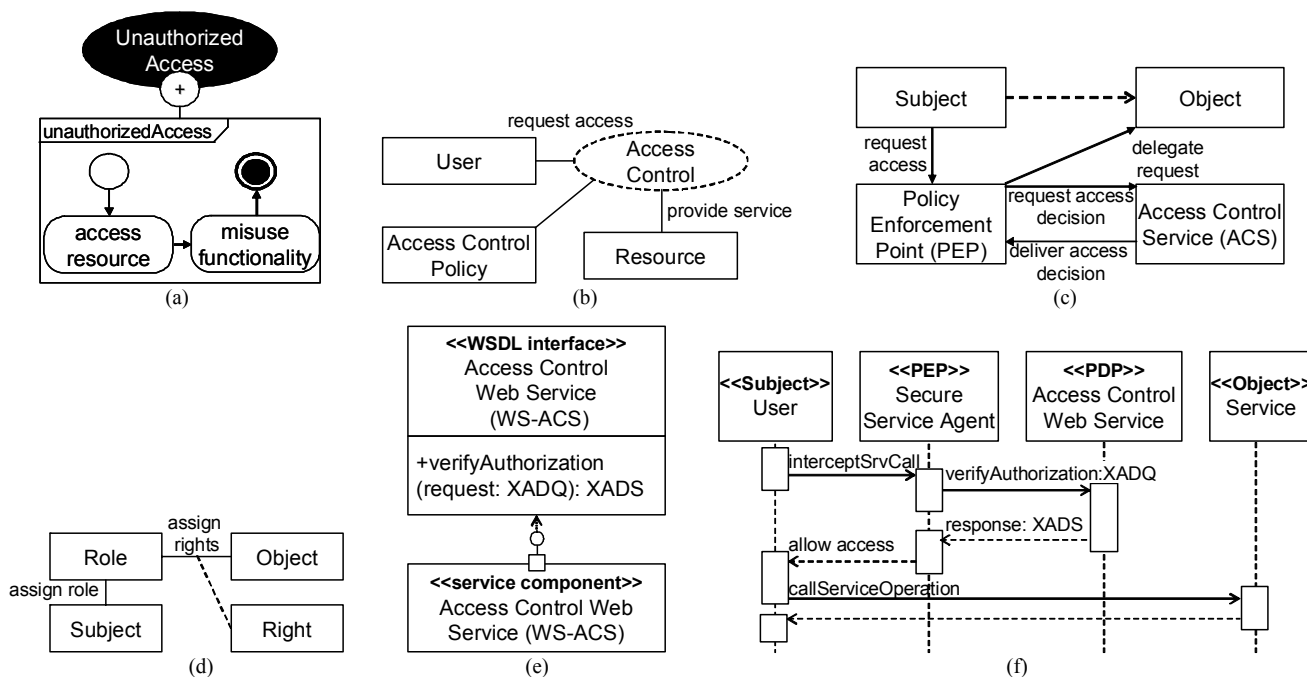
Unauthorized Access

+

unauthorizedAccess

access resource

misuse functionality

(a)

request access

User

Access Control

Access Control Policy

provide service

Resource

(b)

Subject

Object

request access

delegate request

Policy Enforcement Point (PEP)

request access decision

deliver access decision

Access Control Service (ACS)

(c)

assign rights

Role

Object

assign role

Subject

Right

(d)

<<WSDL interface>>
Access Control Web Service (WS-ACS)

+verifyAuthorization (request: XADQ): XADS

<<service component>>
Access Control Web Service (WS-ACS)

(e)

<<Subject>>
User

<<PEP>>
Secure Service Agent

<<PDP>>
Access Control Web Service

<<Object>>
Service

interceptSrvCall

verifyAuthorization:XADQ

response: XADS

allow access

callServiceOperation

(f)